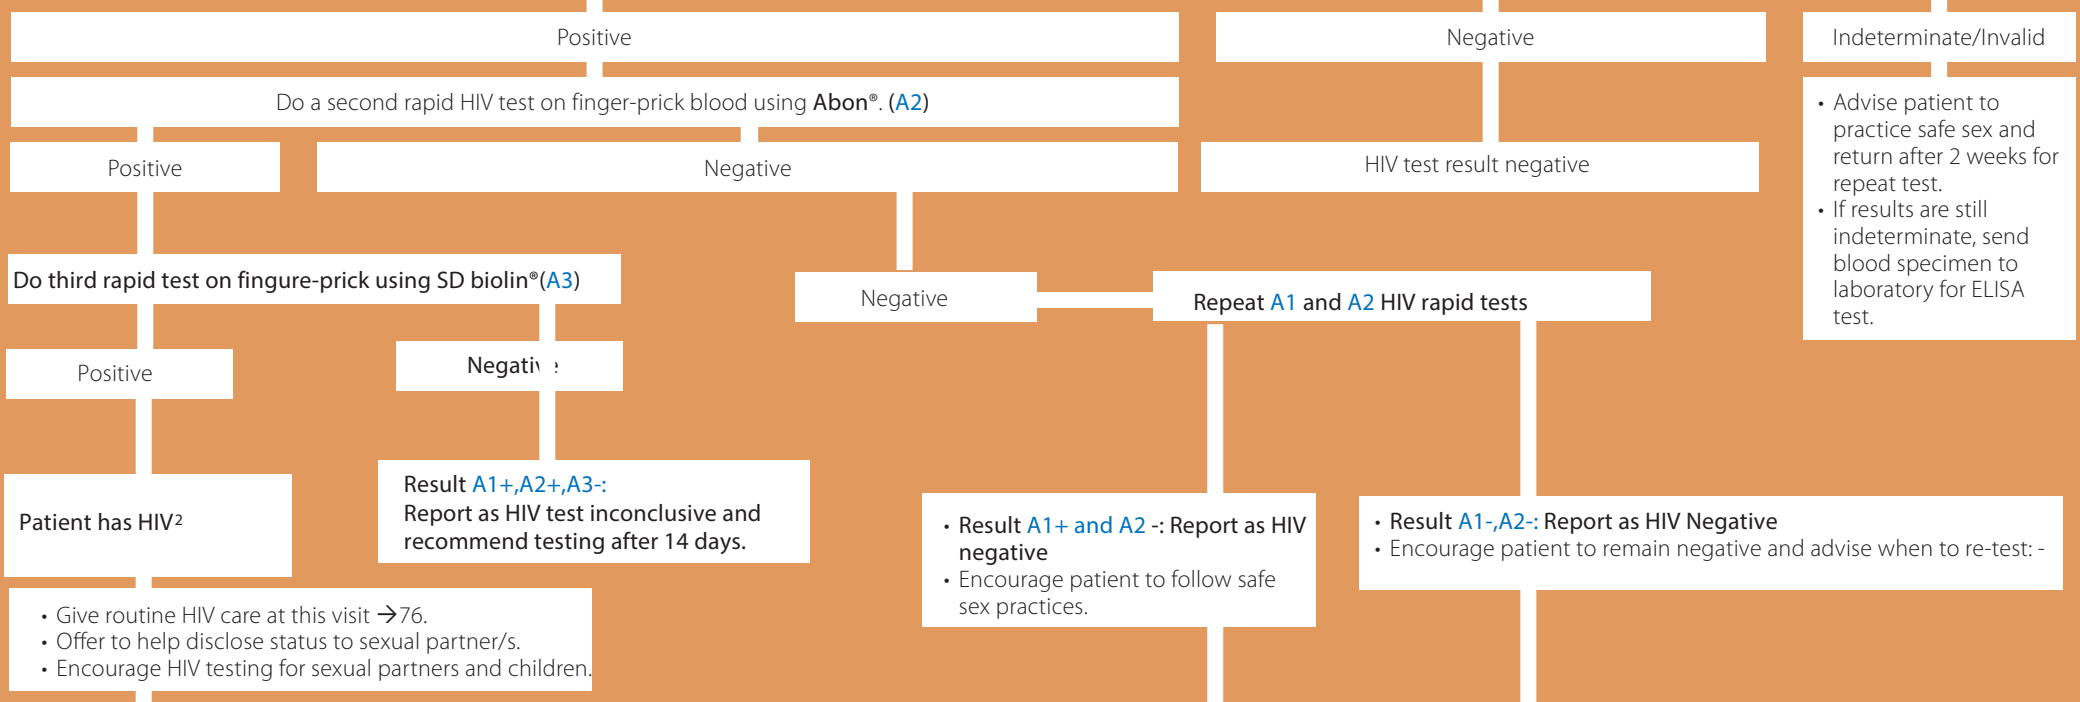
Positive

Negative

Indeterminate/Invalid

Do a second rapid HIV test on finger-prick blood using Abon®. (A2)

• Advise patient to practice safe sex and return after 2 weeks for repeat test.
• If results are still indeterminate, send blood specimen to laboratory for ELISA test.

Positive

Negative

HIV test result negative

Do third rapid test on fingure-prick using SD biolin®(A3)

Negative

Repeat A1 and A2 HIV rapid tests

Positive

Negati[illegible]

Patient has HIV²

Result A1+,A2+,A3-:
Report as HIV test inconclusive and recommend testing after 14 days.

• Result A1+ and A2 -: Report as HIV negative
• Encourage patient to follow safe sex practices.

• Result A1-,A2-: Report as HIV Negative
• Encourage patient to remain negative and advise when to re-test: -

• Give routine HIV care at this visit →76.
• Offer to help disclose status to sexual partner/s.
• Encourage HIV testing for sexual partners and children.